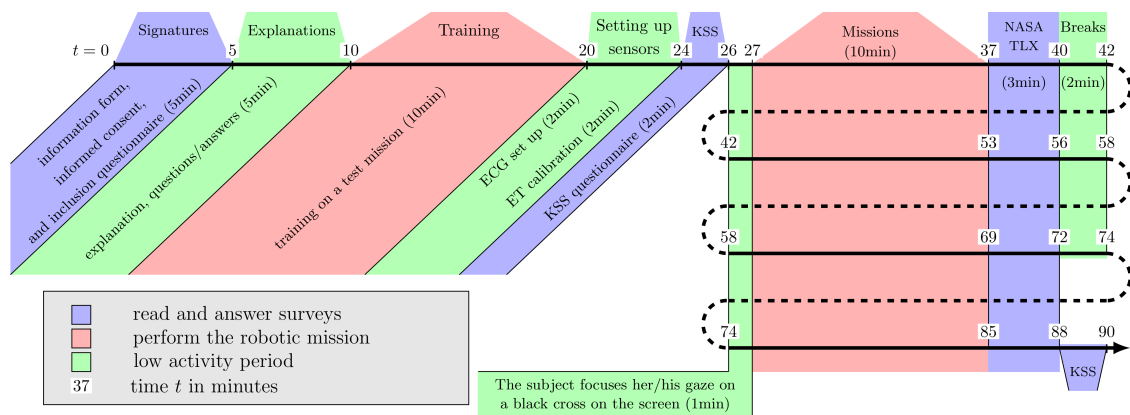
Signatures

Explanations

Training

Setting up sensors

KSS

Missions (10min)

NASA TLX

Breaks

$t = 0$ 5 10 20 24 26 27 37 40 42

(3min) (2min)

information form, informed consent, and inclusion questionnaire (5min)

explanation, questions/answers (5min)

training on a test mission (10min)

ECG set up (2min)

ET calibration (2min)

KSS questionnaire (2min)

42 53 56 58

58 69 72 74

74 85 88 90

read and answer surveys

perform the robotic mission

low activity period

37 time $t$ in minutes

The subject focuses her/his gaze on a black cross on the screen (1min)

KSS